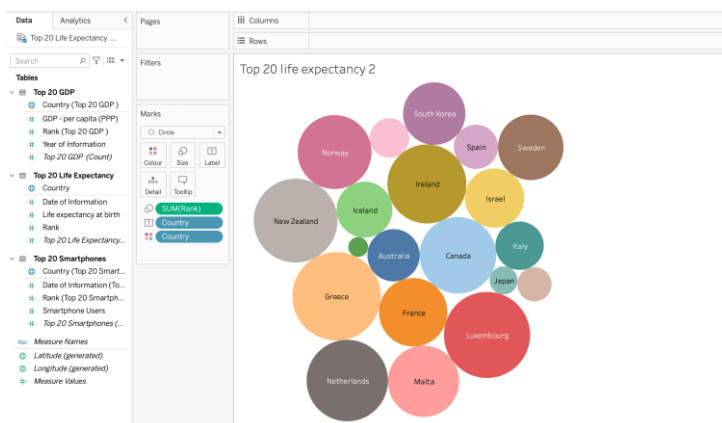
Data Analytics <

Top 20 Life Expectancy ...

Search

Tables

Top 20 GDP
Country (Top 20 GDP )
GDP - per capita (PPP)
Rank (Top 20 GDP )
Year of Information
Top 20 GDP (Count)

Top 20 Life Expectancy
Country
Date of Information
Life expectancy at birth
Rank
Top 20 Life Expectancy...

Top 20 Smartphones
Country (Top 20 Smart...
Date of Information (To...
Rank (Top 20 Smartph...
Smartphone Users
Top 20 Smartphones (...

Measure Names
Latitude (generated)
Longitude (generated)
Measure Values

Pages

Filters

Marks
Circle
Colour Size Label
Detail Tooltip
SUM(Rank)
Country
Country

Columns
Rows

Top 20 life expectancy 2

South Korea
Norway
Spain
Sweden
Ireland
Israel
New Zealand
Iceland
Italy
Australia
Canada
Japan
Greece
France
Luxembourg
Netherlands
Malta